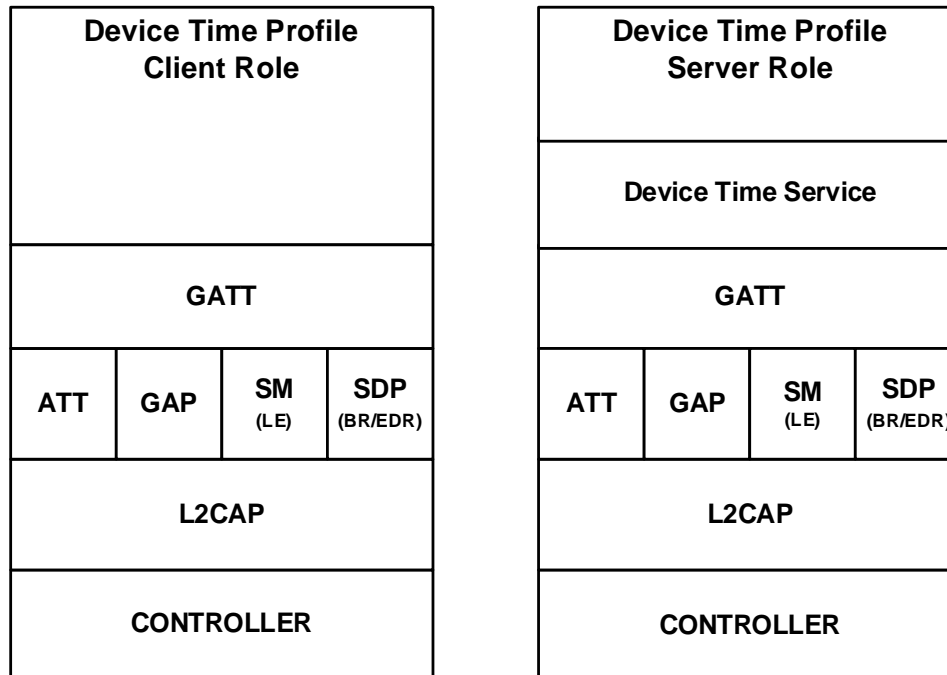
Device Time Profile
Client Role

GATT

ATT

GAP

SM
(LE)

SDP
(BR/EDR)

L2CAP

CONTROLLER

Device Time Profile
Server Role

Device Time Service

GATT

ATT

GAP

SM
(LE)

SDP
(BR/EDR)

L2CAP

CONTROLLER